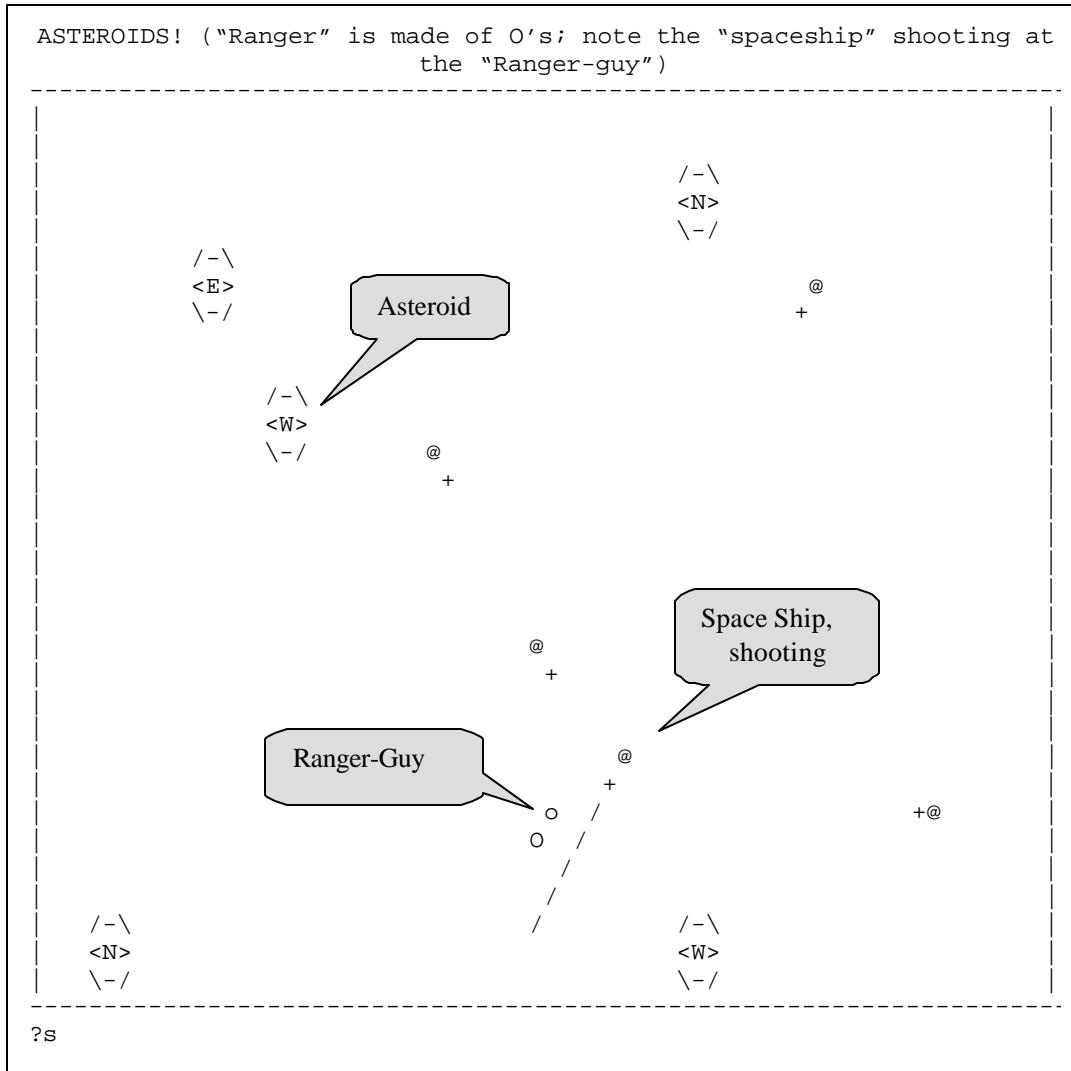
ASTEROIDS! ("Ranger" is made of O's; note the "spaceship" shooting at the "Ranger-guy")

/-\
<N>
\-/

/-\
<E>
\-/

Asteroid

@
+

/-\
<W>
\-/

@
+

Space Ship, shooting

@
+

Ranger-Guy

@
+

o /
O /
/
/
/

+@

/-\
<N>
\-/

/-\
<W>
\-/

?s